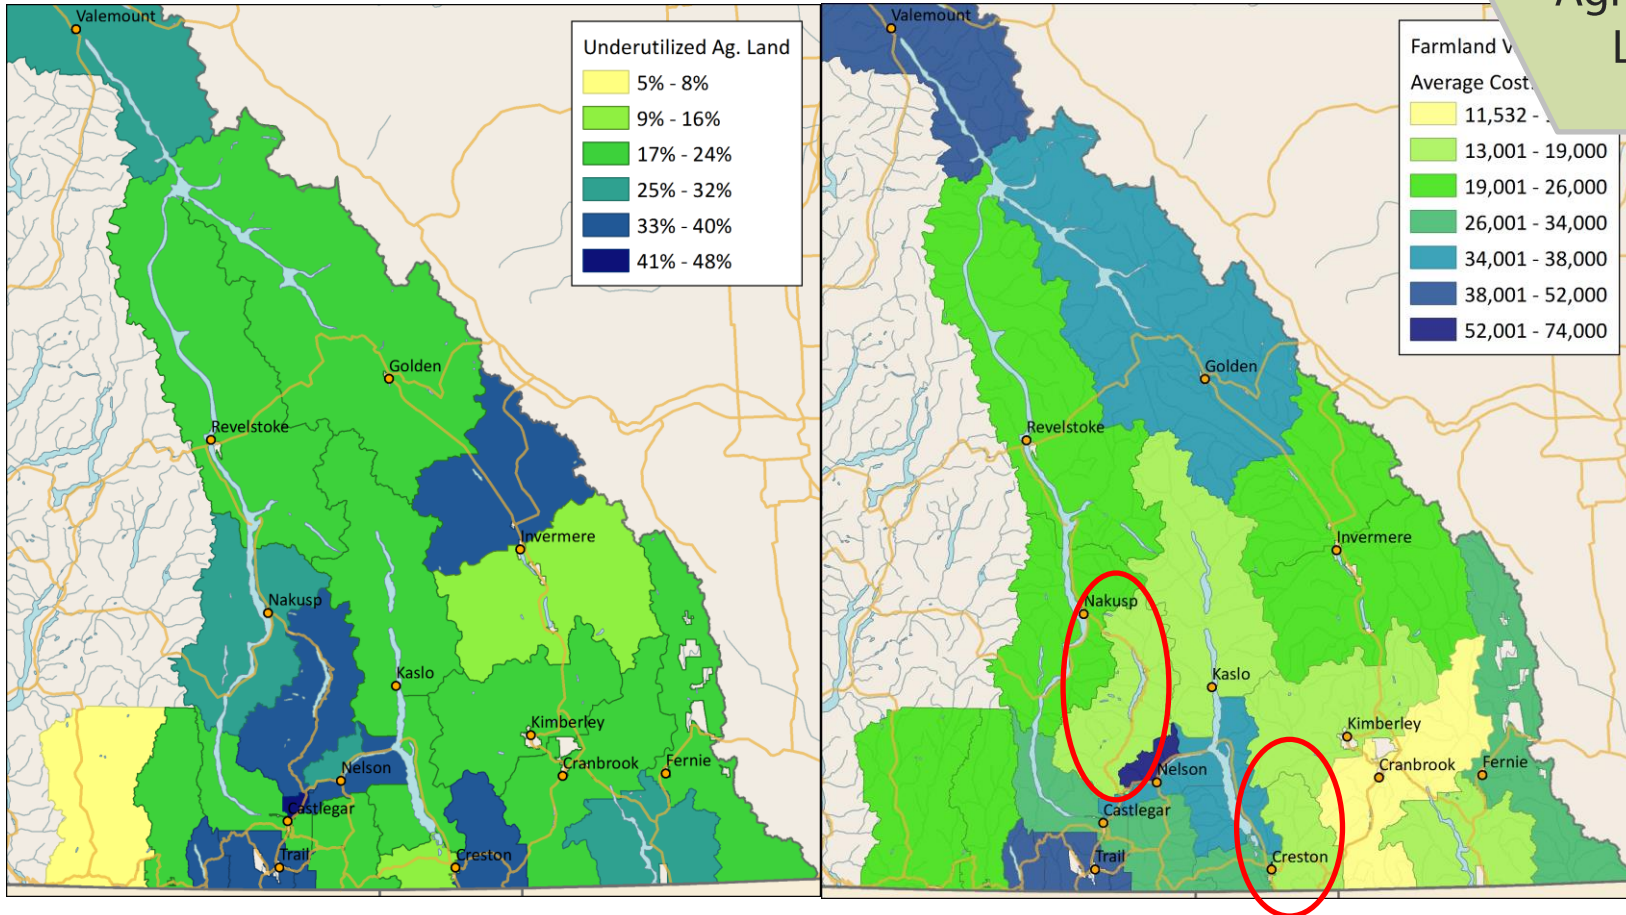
Valemount

Underutilized Ag. Land

5% - 8%

9% - 16%

17% - 24%

25% - 32%

33% - 40%

41% - 48%

Golden

Revelstoke

Invermere

Nakusp

Kaslo

Kimberley

Cranbrook

Fernie

Nelson

Castlegar

Trail

Creston

Valemount

Ag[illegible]

L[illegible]

Farmland V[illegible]

Average Cost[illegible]

11,532 - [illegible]

13,001 - 19,000

19,001 - 26,000

26,001 - 34,000

34,001 - 38,000

38,001 - 52,000

52,001 - 74,000

Golden

Revelstoke

Invermere

Nakusp

Kaslo

Kimberley

Cranbrook

Fernie

Nelson

Castlegar

Trail

Creston